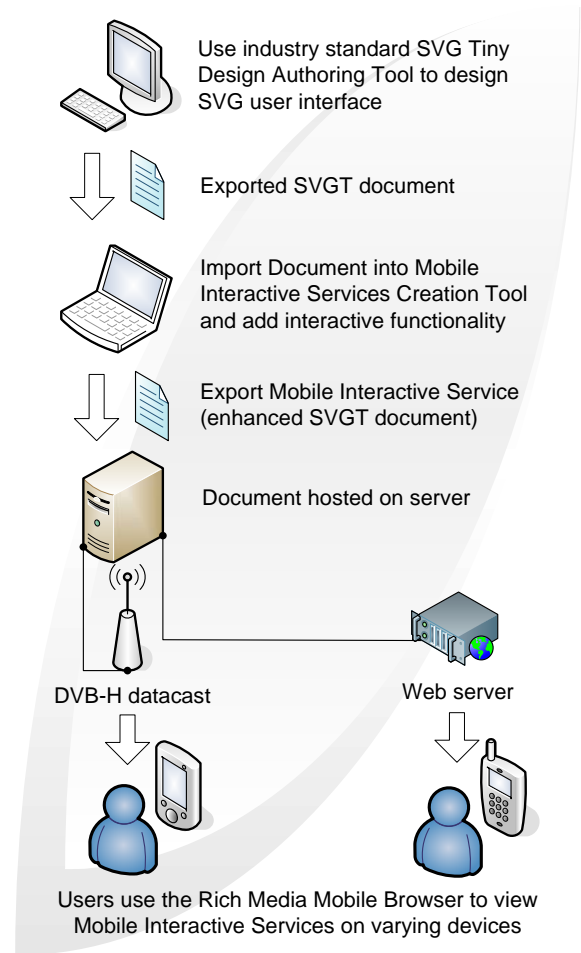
Use industry standard SVG Tiny Design Authoring Tool to design SVG user interface

Exported SVGT document

Import Document into Mobile Interactive Services Creation Tool and add interactive functionality

Export Mobile Interactive Service (enhanced SVGT document)

Document hosted on server

DVB-H datacast

Web server

Users use the Rich Media Mobile Browser to view Mobile Interactive Services on varying devices